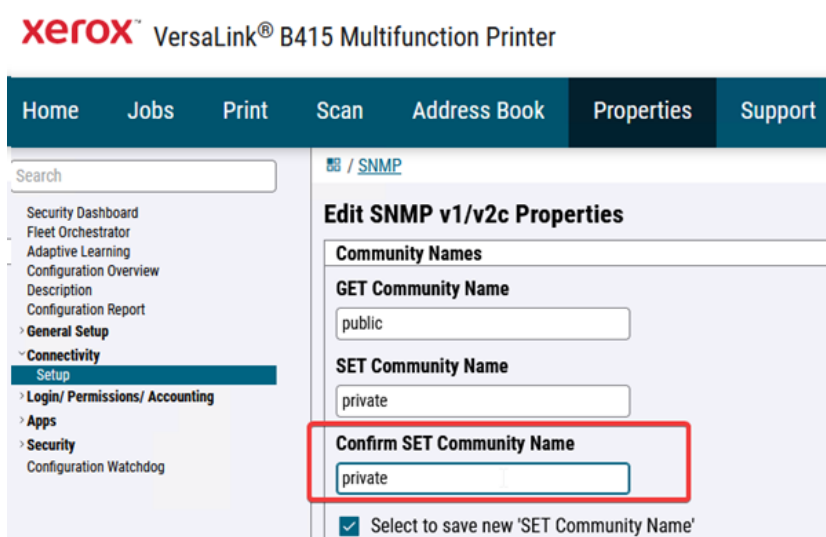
xerox VersaLink® B415 Multifunction Printer

Home Jobs Print Scan Address Book Properties Support

Search

Security Dashboard
Fleet Orchestrator
Adaptive Learning
Configuration Overview
Description
Configuration Report
General Setup
Connectivity
Setup
Login/ Permissions/ Accounting
Apps
Security
Configuration Watchdog

/ SNMP

Edit SNMP v1/v2c Properties

Community Names

GET Community Name

public

SET Community Name

private

Confirm SET Community Name

private

Select to save new 'SET Community Name'